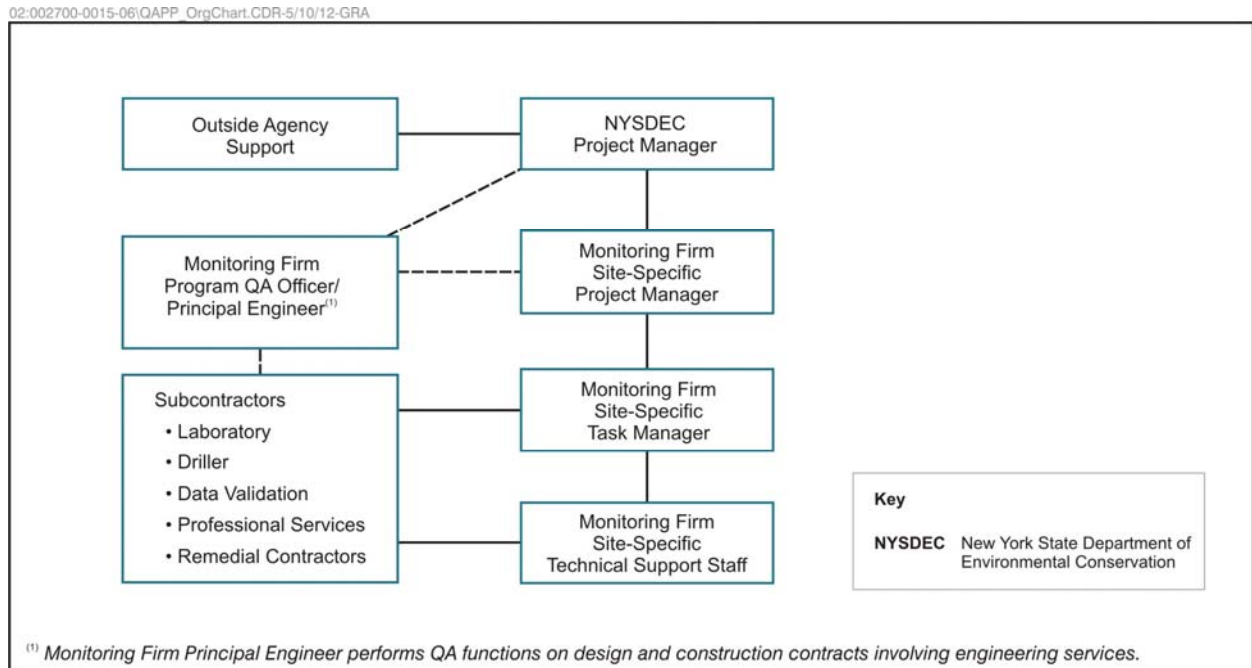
02:002700-0015-06\QAPP_OrgChart.CDR-5/10/12-GRA

Outside Agency Support

NYSDEC Project Manager

Monitoring Firm Program QA Officer/ Principal Engineer$^{(1)}$

Monitoring Firm Site-Specific Project Manager

Subcontractors
• Laboratory
• Driller
• Data Validation
• Professional Services
• Remedial Contractors

Monitoring Firm Site-Specific Task Manager

Monitoring Firm Site-Specific Technical Support Staff

Key

NYSDEC New York State Department of Environmental Conservation

$^{(1)}$ Monitoring Firm Principal Engineer performs QA functions on design and construction contracts involving engineering services.